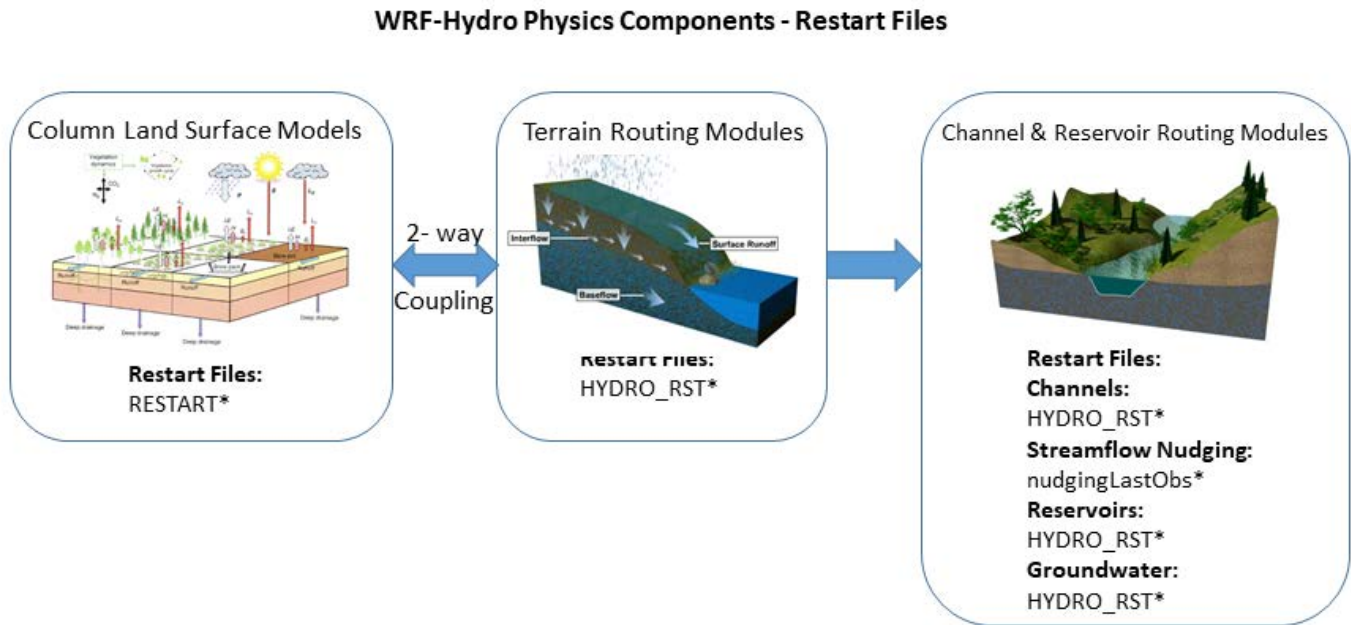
WRF-Hydro Physics Components - Restart Files

Column Land Surface Models

Vegetation dynamics

Runoff

Runoff

Runoff

Deep drainage

Deep drainage

Deep drainage

Deep drainage

Restart Files:
RESTART*

2- way
Coupling

Terrain Routing Modules

Interflow

Surface Runoff

Baseflow

Restart Files:
HYDRO_RST*

Channel & Reservoir Routing Modules

Restart Files:
Channels:
HYDRO_RST*
Streamflow Nudging:
nudgingLastObs*
Reservoirs:
HYDRO_RST*
Groundwater:
HYDRO_RST*